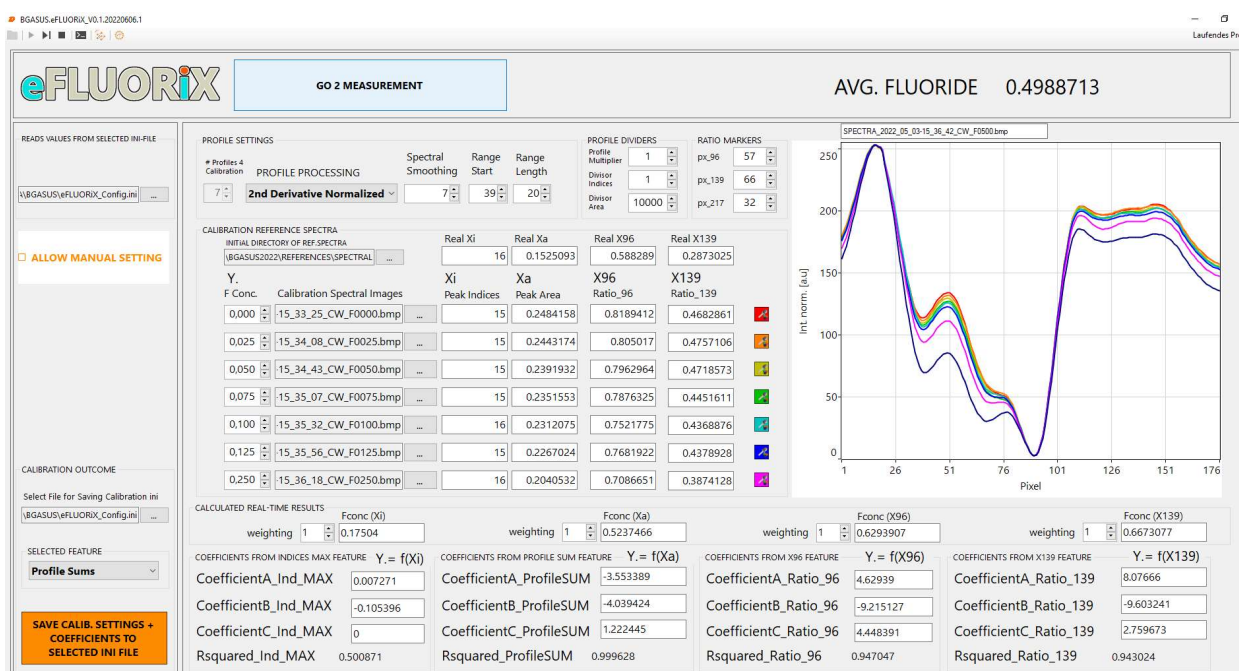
BGASUS.eFLUORiX_V0.1.20220606.1

Laufendes Pr

eFLUORiX

GO 2 MEASUREMENT

AVG. FLUORIDE 0.4988713

READS VALUES FROM SELECTED INI-FILE

\\BGASUS\eFLUORiX_Config.ini ...

ALLOW MANUAL SETTING

CALIBRATION OUTCOME

Select File for Saving Calibration ini

\BGASUS\eFLUORiX_Config.ini ...

SELECTED FEATURE

Profile Sums

SAVE CALIB. SETTINGS + COEFFICIENTS TO SELECTED INI FILE

PROFILE SETTINGS

# Profiles 4 Calibration 7

PROFILE PROCESSING 2nd Derivative Normalized

Spectral Smoothing 7

Range Start 39

Range Length 20

PROFILE DIVIDERS

Profile Multiplier 1

Divisor Indices 1

Divisor Area 10000

RATIO MARKERS

px_96 57

px_139 66

px_217 32

CALIBRATION REFERENCE SPECTRA

INITIAL DIRECTORY OF REF.SPECTRA

\BGASUS2022\REFERENCES\SPECTRAL ...

| Y. F Conc. | Calibration Spectral Images | Xi Peak Indices | Xa Peak Area | X96 Ratio_96 | X139 Ratio_139 |
|---|---|---|---|---|---|
| Real | | 16 | 0.1525093 | 0.588289 | 0.2873025 |
| 0,000 | -15_33_25_CW_F0000.bmp | 15 | 0.2484158 | 0.8189412 | 0.4682861 |
| 0,025 | -15_34_08_CW_F0025.bmp | 15 | 0.2443174 | 0.805017 | 0.4757106 |
| 0,050 | -15_34_43_CW_F0050.bmp | 15 | 0.2391932 | 0.7962964 | 0.4718573 |
| 0,075 | -15_35_07_CW_F0075.bmp | 15 | 0.2351553 | 0.7876325 | 0.4451611 |
| 0,100 | -15_35_32_CW_F0100.bmp | 16 | 0.2312075 | 0.7521775 | 0.4368876 |
| 0,125 | -15_35_56_CW_F0125.bmp | 15 | 0.2267024 | 0.7681922 | 0.4378928 |
| 0,250 | -15_36_18_CW_F0250.bmp | 16 | 0.2040532 | 0.7086651 | 0.3874128 |

Real Xi Real Xa Real X96 Real X139

SPECTRA_2022_05_03-15_36_42_CW_F0500.bmp

Int. norm. [a.u]

250 200 150 100 50 0

1 26 51 76 101 126 151 176

Pixel

CALCULATED REAL-TIME RESULTS

weighting 1 Fconc (Xi) 0.17504

weighting 1 Fconc (Xa) 0.5237466

weighting 1 Fconc (X96) 0.6293907

weighting 1 Fconc (X139) 0.6673077

COEFFICIENTS FROM INDICES MAX FEATURE Y.= f(Xi)

CoefficientA_Ind_MAX 0.007271

CoefficientB_Ind_MAX -0.105396

CoefficientC_Ind_MAX 0

Rsquared_Ind_MAX 0.500871

COEFFICIENTS FROM PROFILE SUM FEATURE Y.= f(Xa)

CoefficientA_ProfileSUM -3.553389

CoefficientB_ProfileSUM -4.039424

CoefficientC_ProfileSUM 1.222445

Rsquared_ProfileSUM 0.999628

COEFFICIENTS FROM X96 FEATURE Y.= f(X96)

CoefficientA_Ratio_96 4.62939

CoefficientB_Ratio_96 -9.215127

CoefficientC_Ratio_96 4.448391

Rsquared_Ratio_96 0.947047

COEFFICIENTS FROM X139 FEATURE Y.= f(X139)

CoefficientA_Ratio_139 8.07666

CoefficientB_Ratio_139 -9.603241

CoefficientC_Ratio_139 2.759673

Rsquared_Ratio_139 0.943024